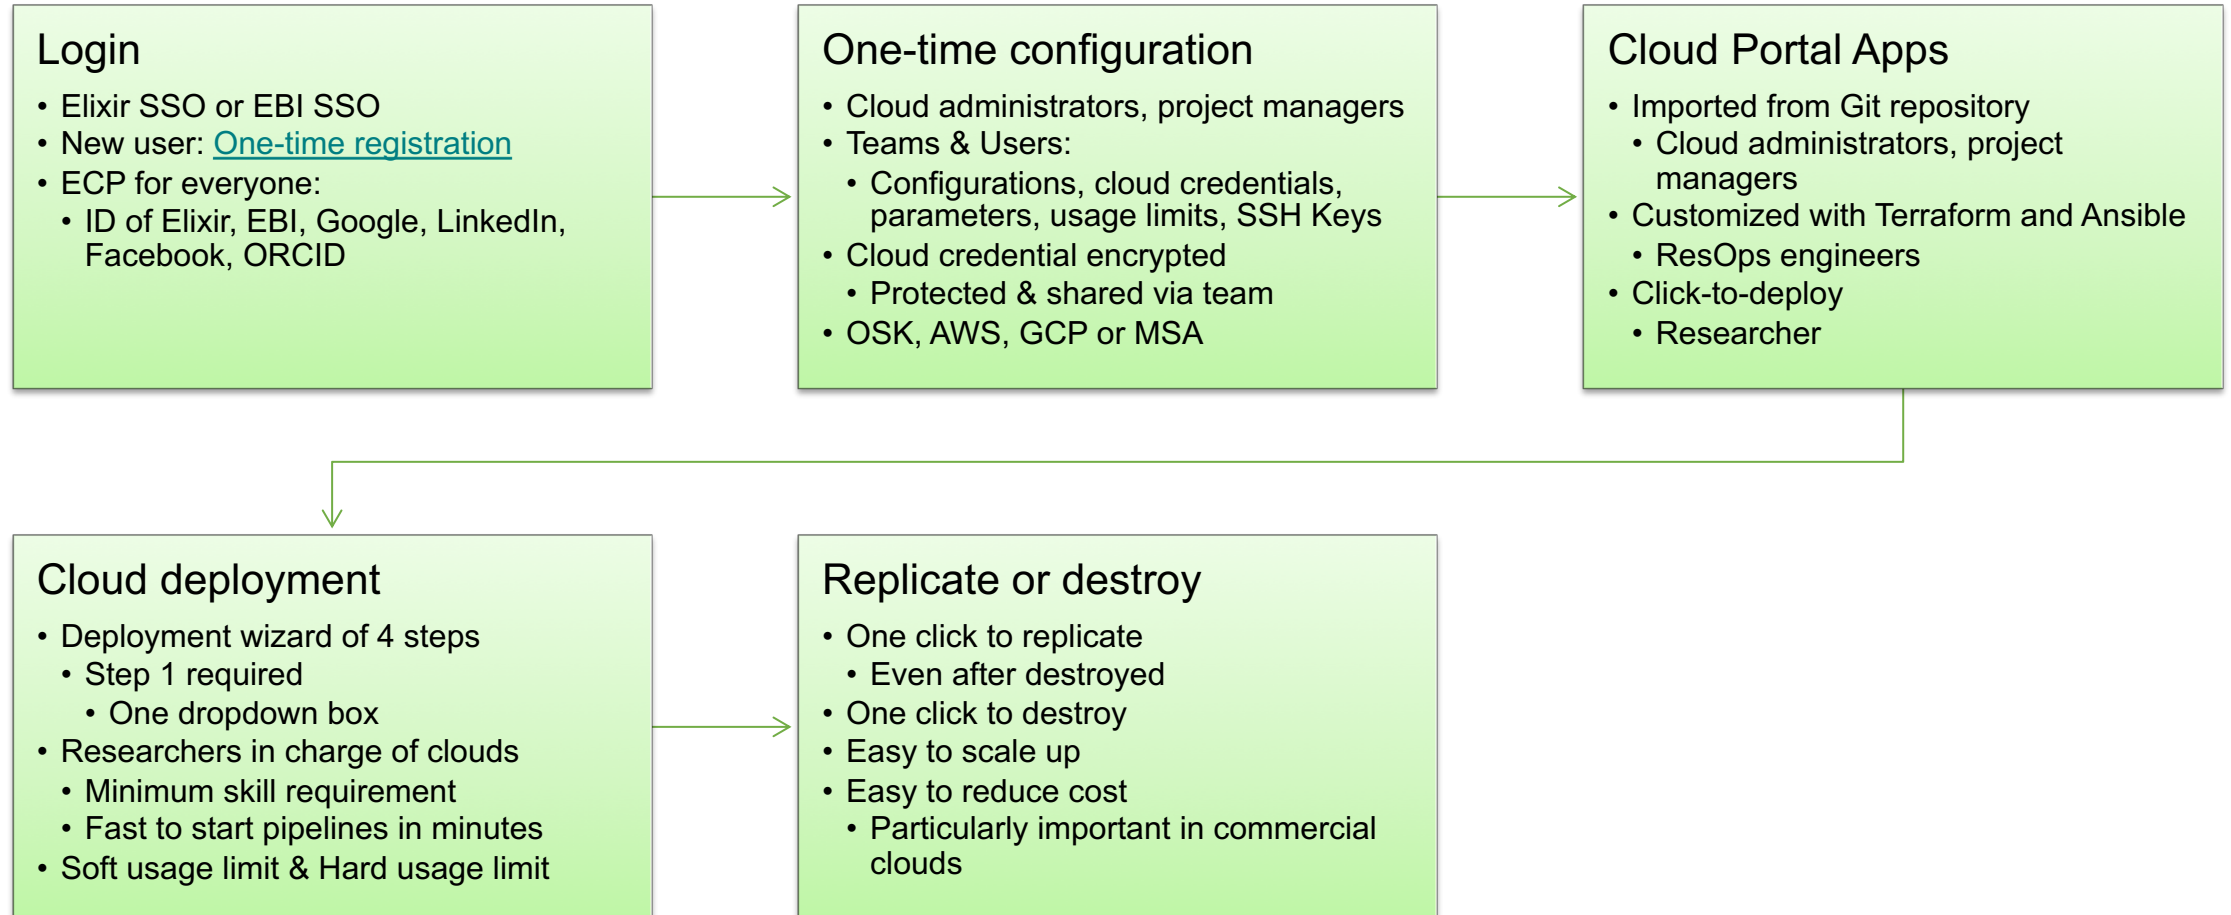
Login

- Elixir SSO or EBI SSO
- New user: One-time registration
- ECP for everyone:
  - ID of Elixir, EBI, Google, LinkedIn, Facebook, ORCID

One-time configuration

- Cloud administrators, project managers
- Teams & Users:
  - Configurations, cloud credentials, parameters, usage limits, SSH Keys
- Cloud credential encrypted
  - Protected & shared via team
- OSK, AWS, GCP or MSA

Cloud Portal Apps

- Imported from Git repository
  - Cloud administrators, project managers
- Customized with Terraform and Ansible
  - ResOps engineers
- Click-to-deploy
  - Researcher

Cloud deployment

- Deployment wizard of 4 steps
  - Step 1 required
    - One dropdown box
- Researchers in charge of clouds
  - Minimum skill requirement
  - Fast to start pipelines in minutes
- Soft usage limit & Hard usage limit

Replicate or destroy

- One click to replicate
  - Even after destroyed
- One click to destroy
- Easy to scale up
- Easy to reduce cost
  - Particularly important in commercial clouds